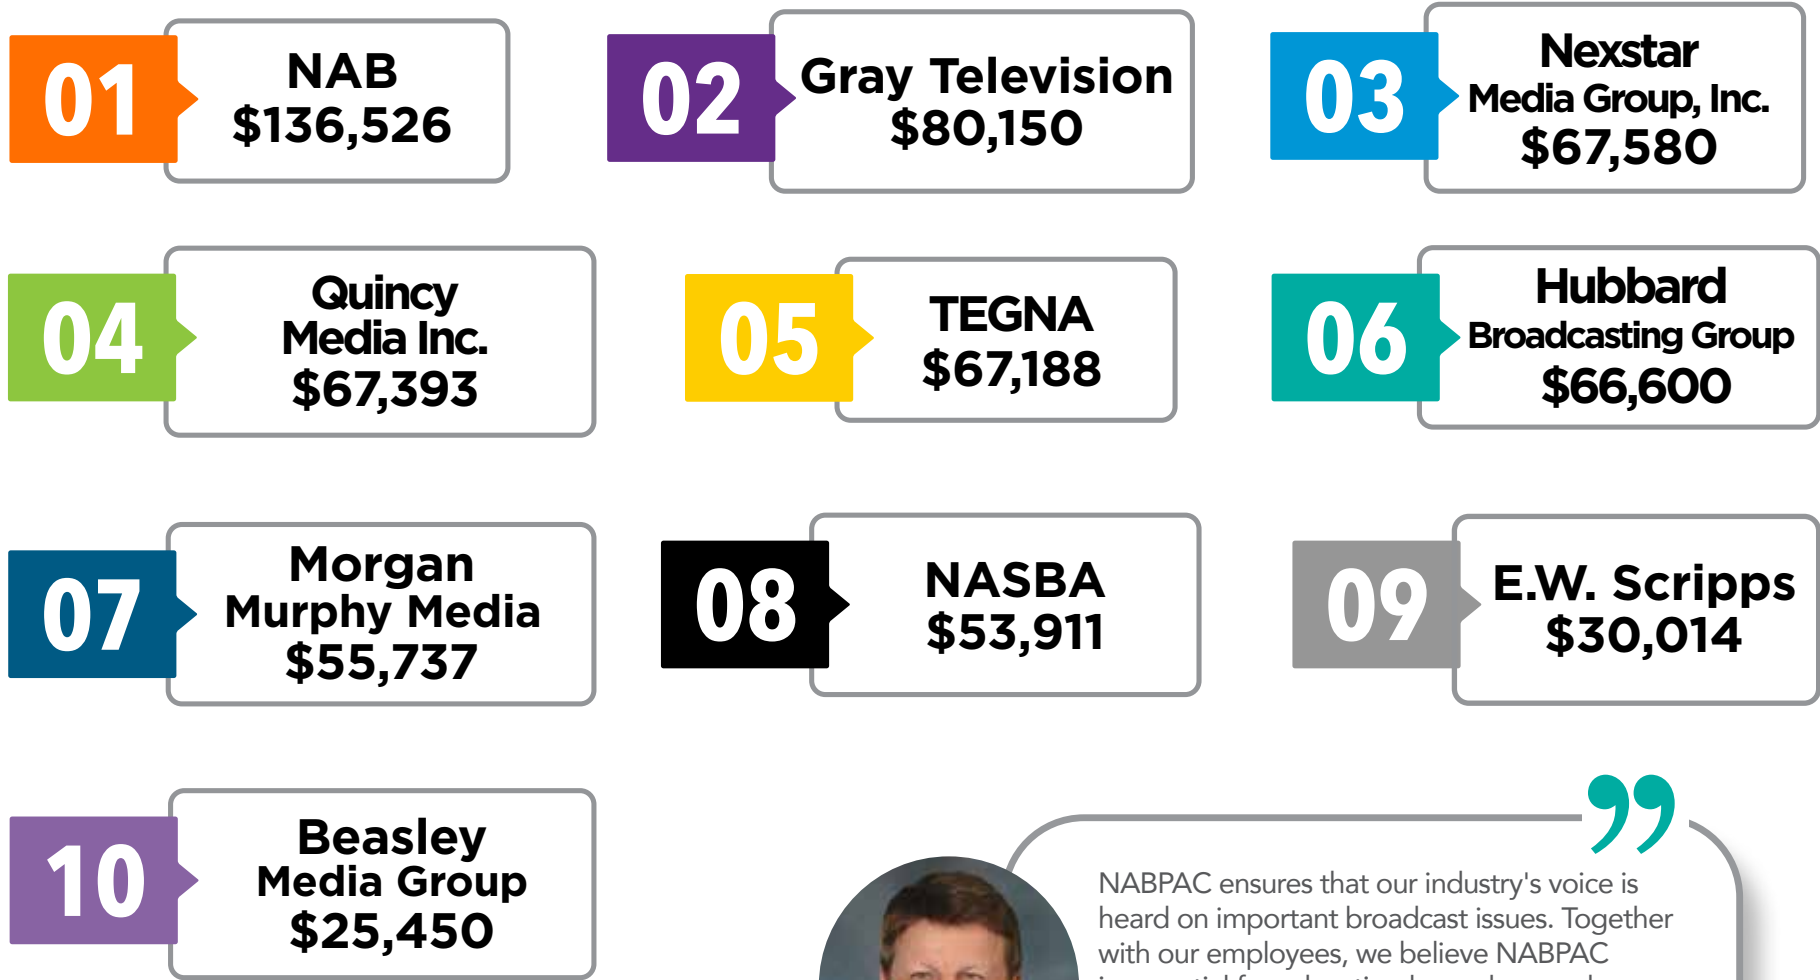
01 NAB $136,526

02 Gray Television $80,150

03 Nexstar Media Group, Inc. $67,580

04 Quincy Media Inc. $67,393

05 TEGNA $67,188

06 Hubbard Broadcasting Group $66,600

07 Morgan Murphy Media $55,737

08 NASBA $53,911

09 E.W. Scripps $30,014

10 Beasley Media Group $25,450

NABPAC ensures that our industry's voice is heard on important broadcast issues. Together with our employees, we believe NABPAC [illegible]